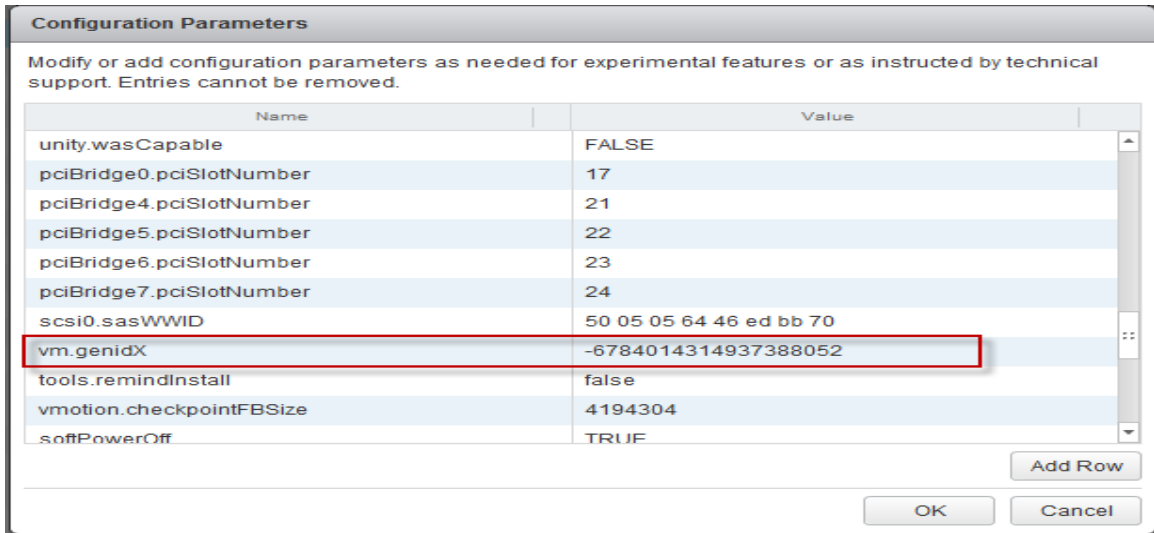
Configuration Parameters

Modify or add configuration parameters as needed for experimental features or as instructed by technical support. Entries cannot be removed.

| Name | Value |
|---|---|
| unity.wasCapable | FALSE |
| pciBridge0.pciSlotNumber | 17 |
| pciBridge4.pciSlotNumber | 21 |
| pciBridge5.pciSlotNumber | 22 |
| pciBridge6.pciSlotNumber | 23 |
| pciBridge7.pciSlotNumber | 24 |
| scsi0.sasWWID | 50 05 05 64 46 ed bb 70 |
| vm.genidX | -6784014314937388052 |
| tools.remindInstall | false |
| vmotion.checkpointFBSize | 4194304 |
| softPowerOff | TRUE |

Add Row

OK Cancel